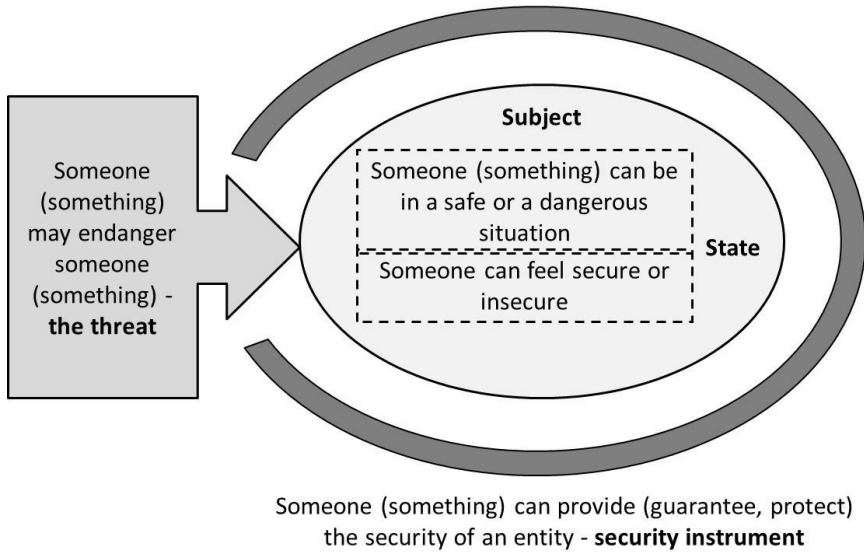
Someone (something) may endanger someone (something) - the threat

Subject

Someone (something) can be in a safe or a dangerous situation

State

Someone can feel secure or insecure

Someone (something) can provide (guarantee, protect) the security of an entity - security instrument